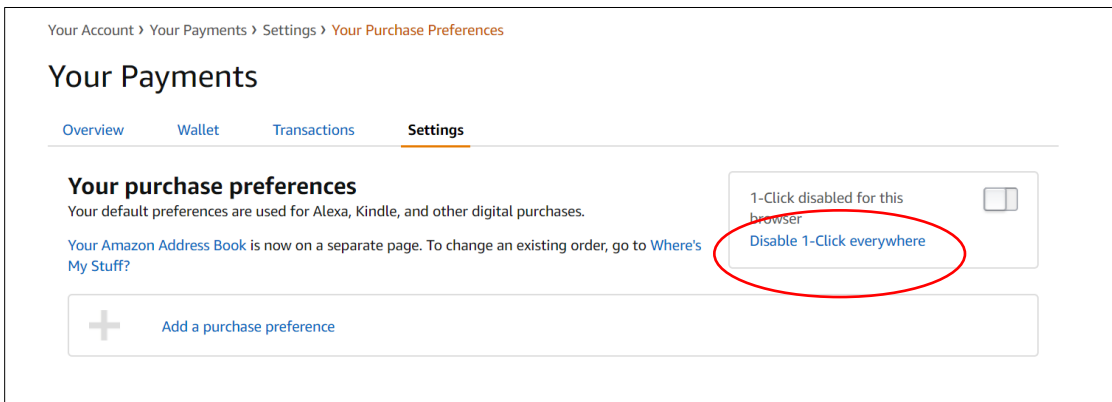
Your Account › Your Payments › Settings › Your Purchase Preferences

Your Payments

Overview Wallet Transactions Settings

Your purchase preferences
Your default preferences are used for Alexa, Kindle, and other digital purchases.

Your Amazon Address Book is now on a separate page. To change an existing order, go to Where's My Stuff?

1-Click disabled for this browser
Disable 1-Click everywhere

Add a purchase preference